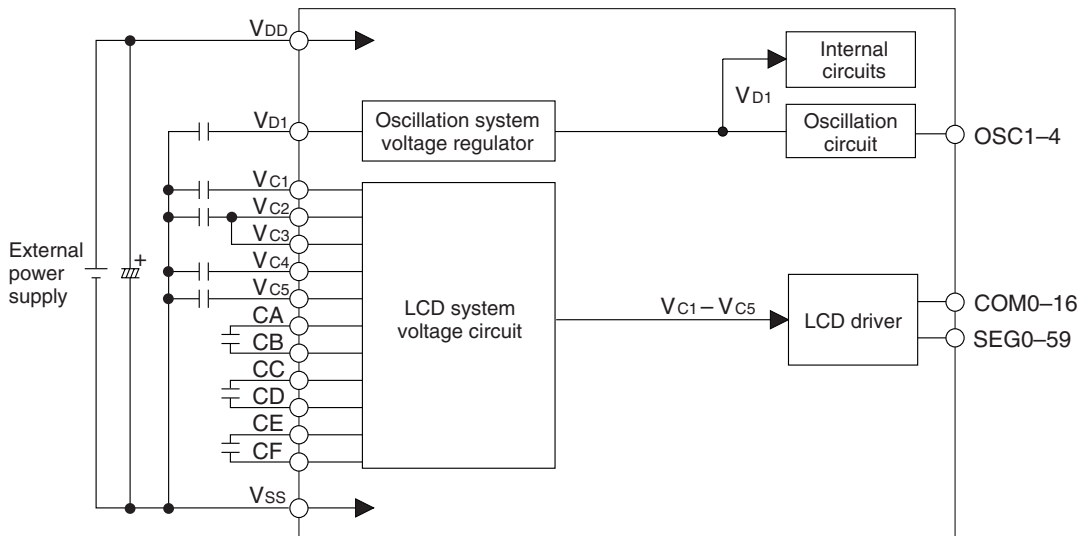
$V_{DD}$

Internal circuits

$V_{D1}$

$V_{D1}$

Oscillation system voltage regulator

Oscillation circuit

OSC1–4

$V_{C1}$

$V_{C2}$

$V_{C3}$

External power supply

$V_{C4}$

$V_{C5}$

CA

CB

CC

CD

CE

CF

LCD system voltage circuit

$V_{C1} – V_{C5}$

LCD driver

COM0–16

SEG0–59

$V_{SS}$